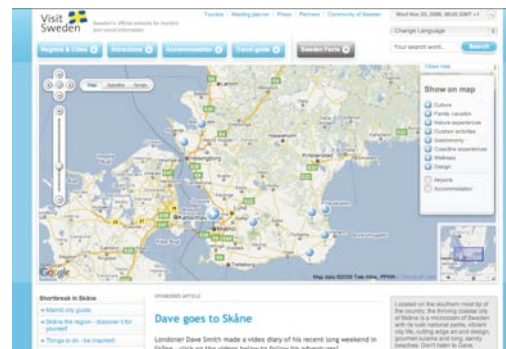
Visit Sweden

Sweden's official website for tourism and travel information

Tourists | Meeting planner | Press | Partners | Community of Sweden

Wed Nov 26, 2008, 00:22 GMT +1

Change Language

Your search word...

Search

Regions & Cities

Attractions

Accommodation

Travel guide

Sweden Facts

Map

Satellite

Terrain

Helsingborg

Malmö

Kristianstad

Close map

Show on map

Culture

Family vacation

Nature experiences

Outdoor activities

Gastronomy

Coastline experiences

Wellness

Design

Airports

Accommodation

Google

Map data ©2008 Tele Atlas

Shortbreak in Skåne

» Malmö city guide

» Skåne the region - discover it for yourself

» Things to do - be inspired!

SPONSORED ARTICLE

Dave goes to Skåne

Londoner Dave Smith made a video diary of his recent long weekend in Skåne - click on the videos below to follow his adventures!

Located on the southern most tip of the country, the thriving coastal city of Skåne is a microcosm of Sweden with its lush national parks, vibrant city life, cutting edge art and design, gourmet cuisine and long, sandy beaches. Don't listen to Dave,